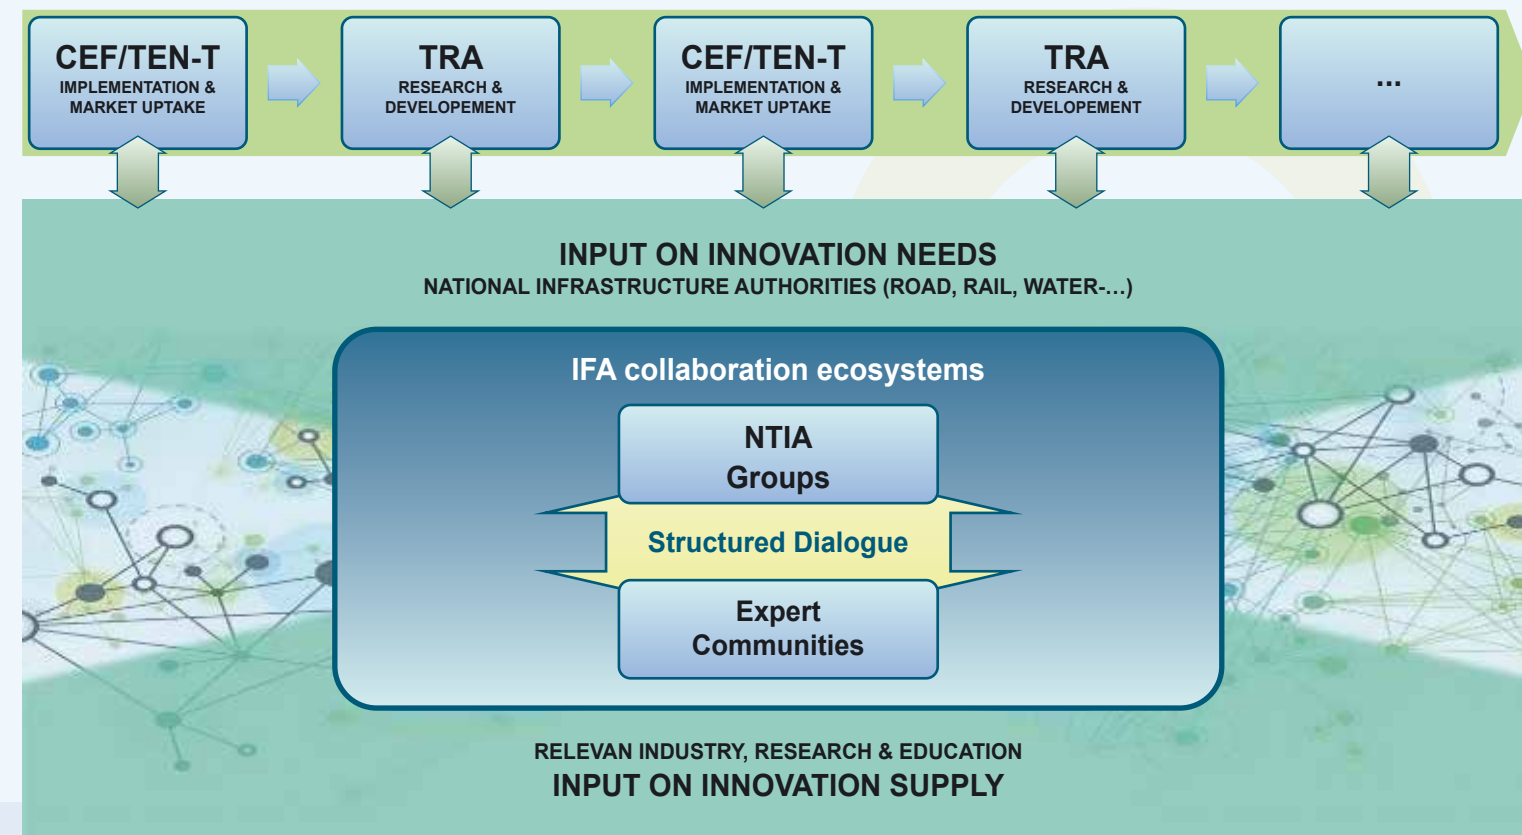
CEF/TEN-T
IMPLEMENTATION & MARKET UPTAKE

TRA
RESEARCH & DEVELOPEMENT

CEF/TEN-T
IMPLEMENTATION & MARKET UPTAKE

TRA
RESEARCH & DEVELOPEMENT

...

INPUT ON INNOVATION NEEDS
NATIONAL INFRASTRUCTURE AUTHORITIES (ROAD, RAIL, WATER-...)

IFA collaboration ecosystems

NTIA
Groups

Structured Dialogue

Expert
Communities

RELEVAN INDUSTRY, RESEARCH & EDUCATION
INPUT ON INNOVATION SUPPLY